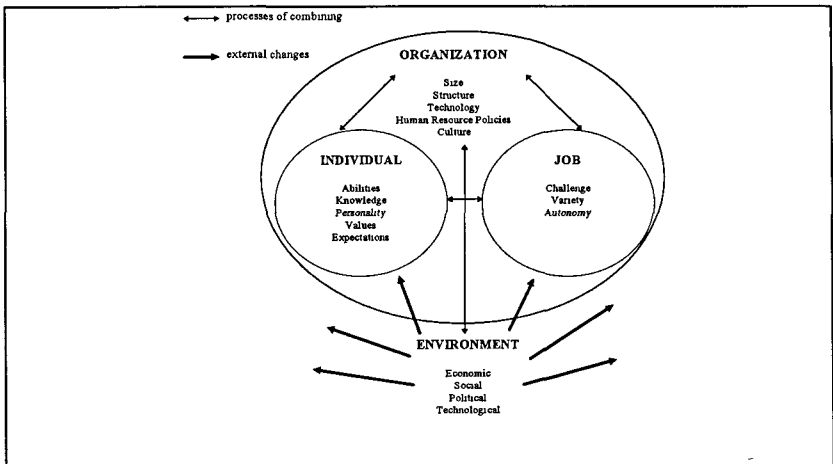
processes of combining

external changes

ORGANIZATION

Size
Structure
Technology
Human Resource Policies
Culture

INDIVIDUAL

Abilities
Knowledge
Personality
Values
Expectations

JOB

Challenge
Variety
Autonomy

ENVIRONMENT

Economic
Social
Political
Technological